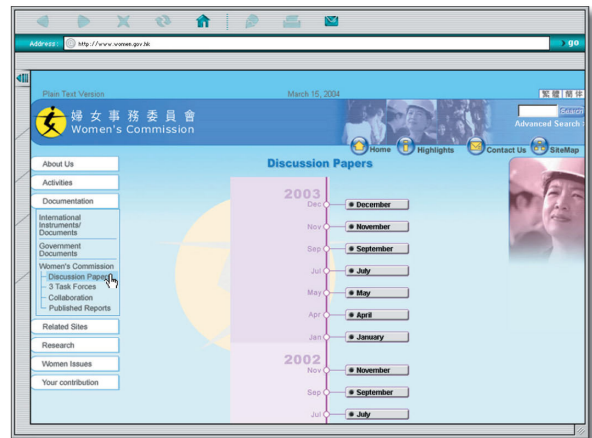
Address: http://www.women.gov.hk

go

Plain Text Version

March 15, 2004

繁 | 簡 | 简体

婦女事務委員會
Women's Commission

Search

Advanced Search

Home

Highlights

Contact Us

SiteMap

Discussion Papers

About Us

Activities

Documentation

International Instruments/ Documents

Government Documents

Women's Commission

Discussion Papers

3 Task Forces

Collaboration

Published Reports

Related Sites

Research

Women Issues

Your contribution

2003

Dec December

Nov November

Sep September

Jul July

May May

Apr April

Jan January

2002

Nov November

Sep September

Jul July